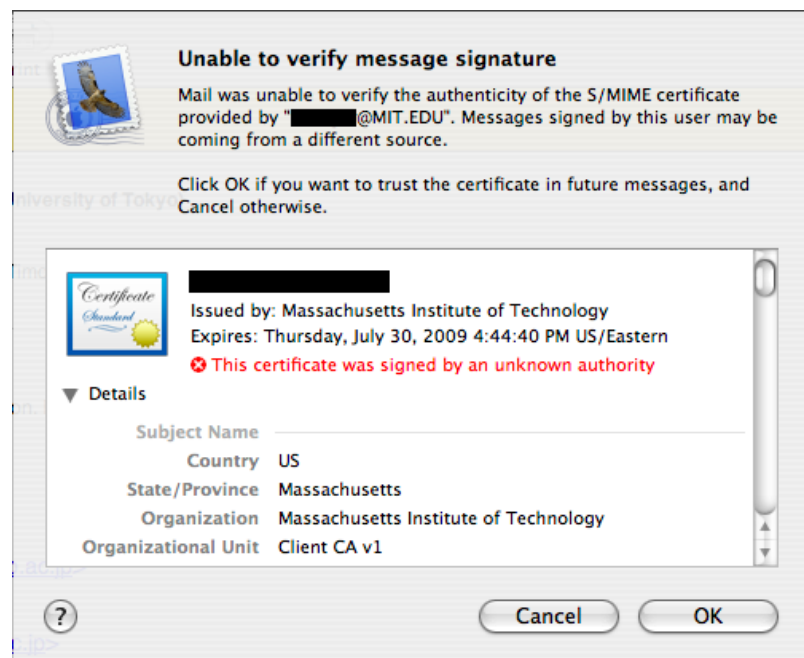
Unable to verify message signature

Mail was unable to verify the authenticity of the S/MIME certificate provided by "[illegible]@MIT.EDU". Messages signed by this user may be coming from a different source.

Click OK if you want to trust the certificate in future messages, and Cancel otherwise.

Certificate Standard

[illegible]

Issued by: Massachusetts Institute of Technology

Expires: Thursday, July 30, 2009 4:44:40 PM US/Eastern

This certificate was signed by an unknown authority

Details

| Subject Name | |
|---|---|
| Country | US |
| State/Province | Massachusetts |
| Organization | Massachusetts Institute of Technology |
| Organizational Unit | Client CA v1 |

?

Cancel

OK